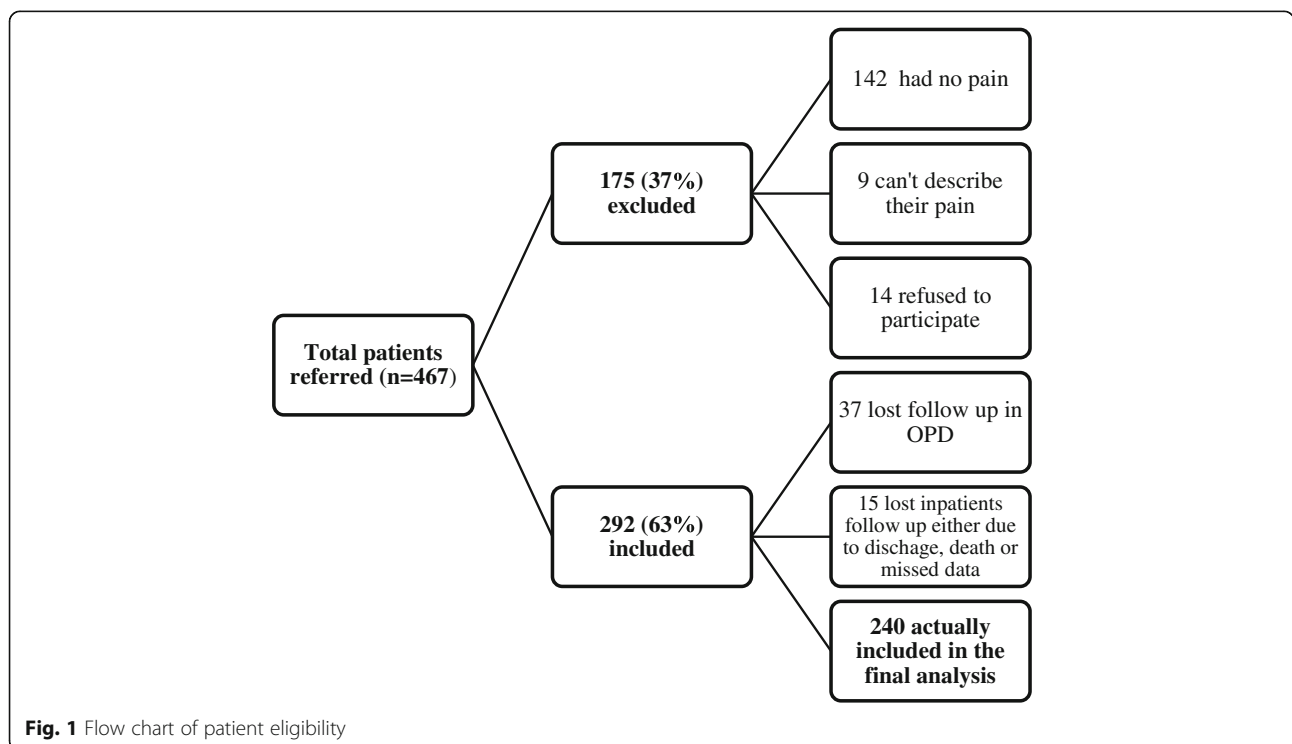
Total patients referred (n=467)

175 (37%) excluded

142 had no pain

9 can't describe their pain

14 refused to participate

292 (63%) included

37 lost follow up in OPD

15 lost inpatients follow up either due to dischage, death or missed data

240 actually included in the final analysis

Fig. 1 Flow chart of patient eligibility